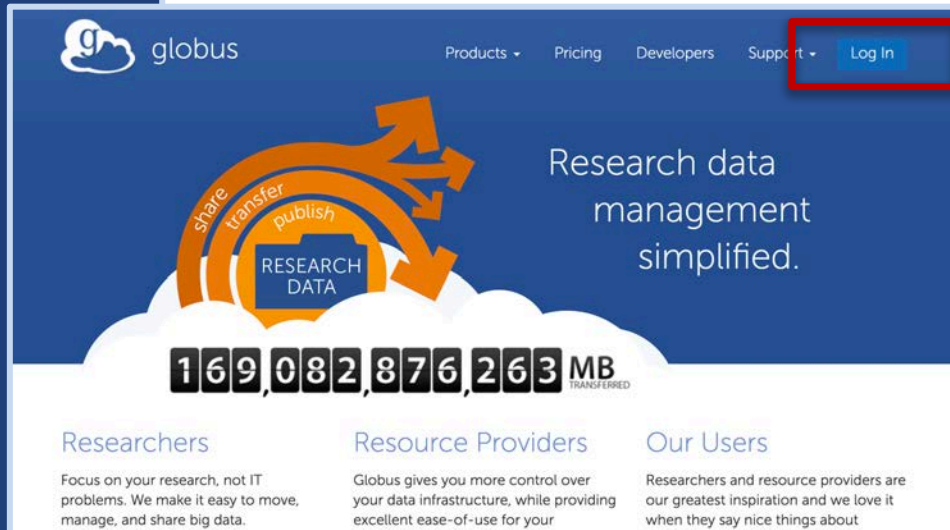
g globus

Products ▾ Pricing Developers Support ▾ Log In

share transfer publish

RESEARCH DATA

Research data management simplified.

169,082,876,263 MB TRANSFERRED

Researchers

Focus on your research, not IT problems. We make it easy to move, manage, and share big data.

Resource Providers

Globus gives you more control over your data infrastructure, while providing excellent ease-of-use for your

Our Users

Researchers and resource providers are our greatest inspiration and we love it when they say nice things about